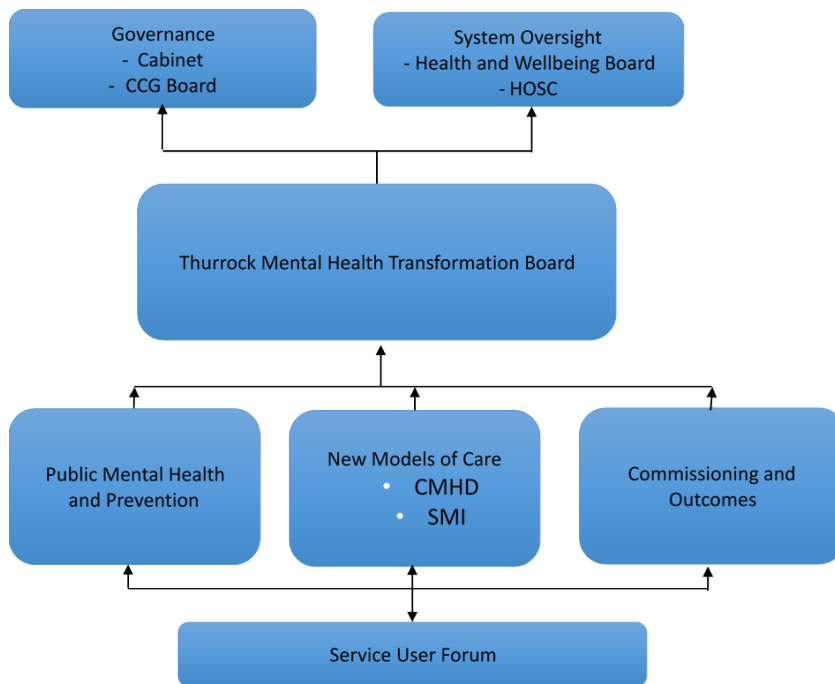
Governance
- Cabinet
- CCG Board

System Oversight
- Health and Wellbeing Board
- HOSC

Thurrock Mental Health Transformation Board

Public Mental Health and Prevention

New Models of Care
• CMHD
• SMI

Commissioning and Outcomes

Service User Forum